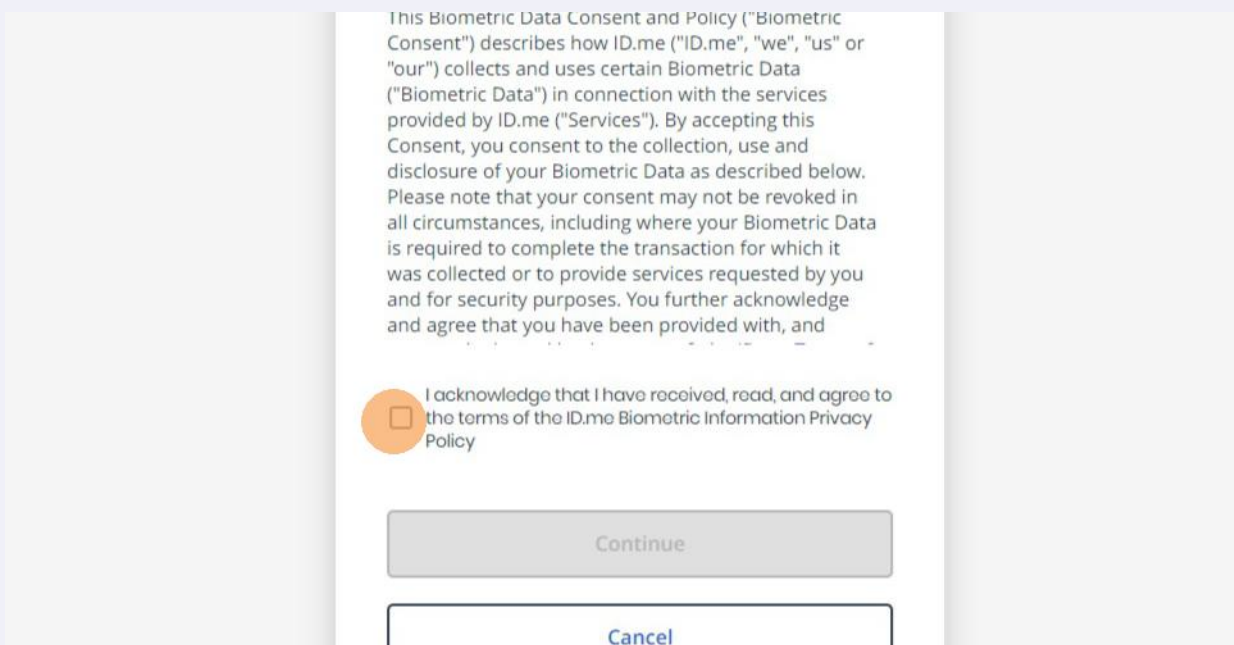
This Biometric Data Consent and Policy ("Biometric Consent") describes how ID.me ("ID.me", "we", "us" or "our") collects and uses certain Biometric Data ("Biometric Data") in connection with the services provided by ID.me ("Services"). By accepting this Consent, you consent to the collection, use and disclosure of your Biometric Data as described below. Please note that your consent may not be revoked in all circumstances, including where your Biometric Data is required to complete the transaction for which it was collected or to provide services requested by you and for security purposes. You further acknowledge and agree that you have been provided with, and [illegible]

I acknowledge that I have received, read, and agree to the terms of the ID.me Biometric Information Privacy Policy

Continue

Cancel